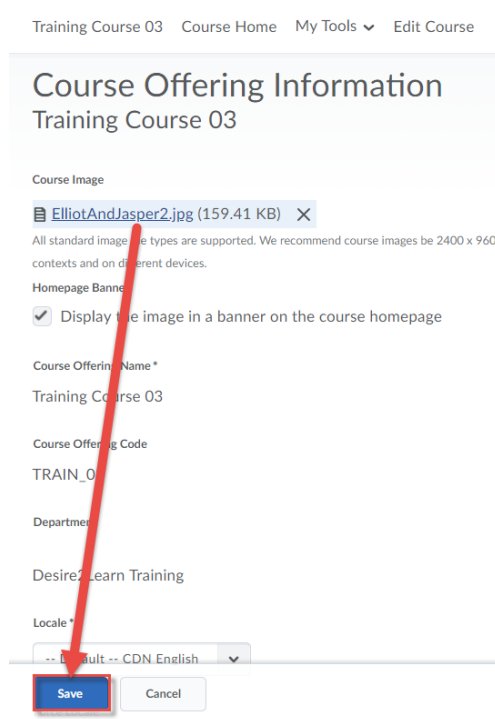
Training Course 03 Course Home My Tools Edit Course

Course Offering Information
Training Course 03

Course Image

ElliotAndJasper2.jpg (159.41 KB) ×

All standard image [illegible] types are supported. We recommend course images be 2400 x 960 contexts and on di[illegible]erent devices.

Homepage Banne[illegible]

Display t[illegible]e image in a banner on the course homepage

Course Offerin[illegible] Name *

Training C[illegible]urse 03

Course Offer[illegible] Code

TRAIN_0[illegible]

Departme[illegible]

Desire2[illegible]earn Training

Locale *

-- D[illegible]ault -- CDN English

Save Cancel